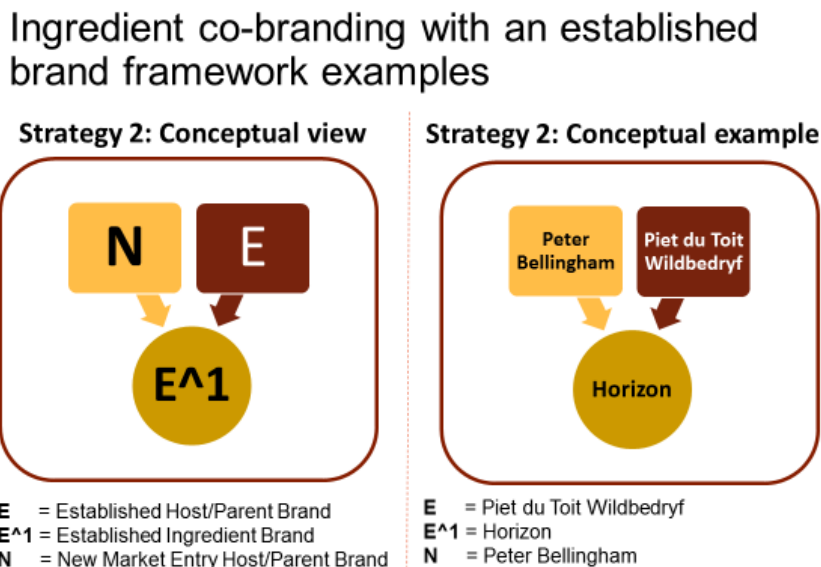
Ingredient co-branding with an established brand framework examples

Strategy 2: Conceptual view

N

E

E^1

E = Established Host/Parent Brand
E^1 = Established Ingredient Brand
N = New Market Entry Host/Parent Brand

Strategy 2: Conceptual example

Peter Bellingham

Piet du Toit Wildbedryf

Horizon

E = Piet du Toit Wildbedryf
E^1 = Horizon
N = Peter Bellingham